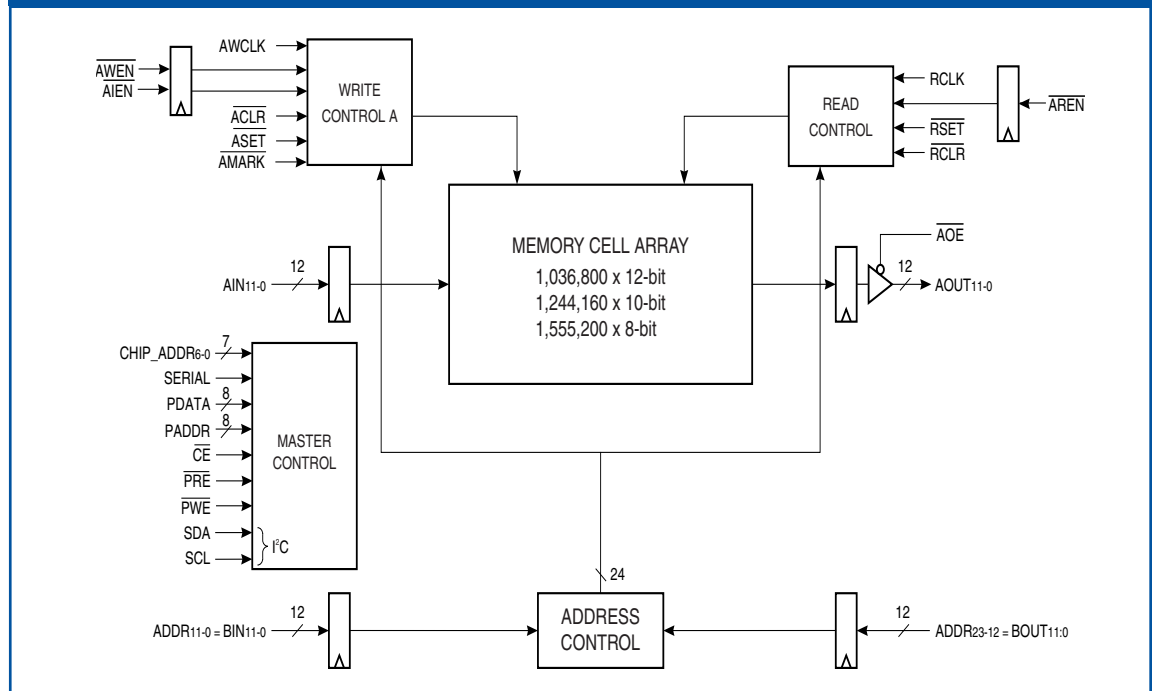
AWCLK
$\overline{AWEN}$
$\overline{AIEN}$
WRITE CONTROL A
$\overline{ACLR}$
$\overline{ASET}$
$\overline{AMARK}$

READ CONTROL
RCLK
$\overline{AREN}$
$\overline{RSET}$
$\overline{RCLR}$

MEMORY CELL ARRAY
1,036,800 x 12-bit
1,244,160 x 10-bit
1,555,200 x 8-bit

12
$AIN_{11\text{-}0}$

$\overline{AOE}$
12
$AOUT_{11\text{-}0}$

7
$CHIP\_ADDR_{6\text{-}0}$
SERIAL
8
PDATA
8
PADDR
$\overline{CE}$
$\overline{PRE}$
$\overline{PWE}$
SDA
SCL
$I^2C$
MASTER CONTROL

24

12
$ADDR_{11\text{-}0} = BIN_{11\text{-}0}$
ADDRESS CONTROL
12
$ADDR_{23\text{-}12} = BOUT_{11:0}$